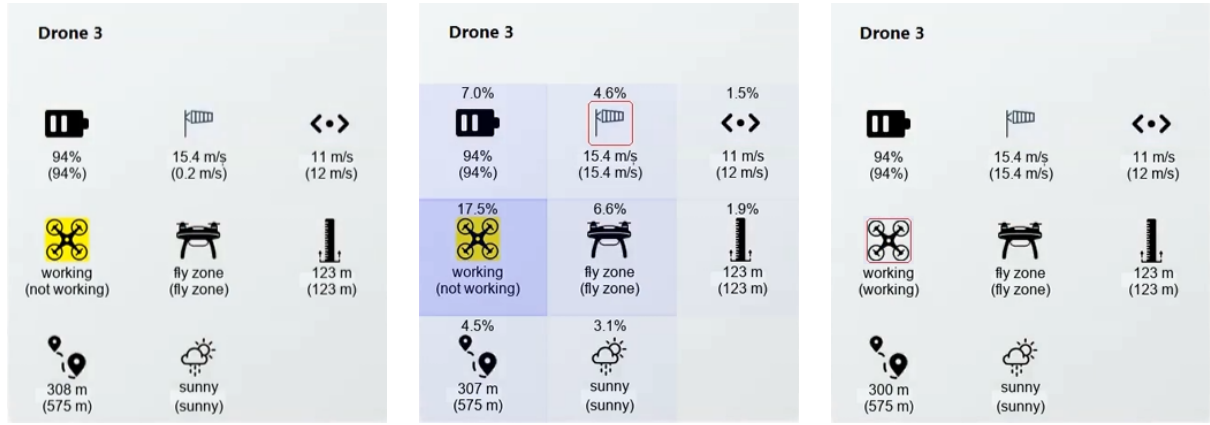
Drone 3

94%
(94%)

15.4 m/s
(0.2 m/s)

11 m/s
(12 m/s)

working
(not working)

fly zone
(fly zone)

123 m
(123 m)

308 m
(575 m)

sunny
(sunny)

Drone 3

7.0%
94%
(94%)

4.6%
15.4 m/s
(15.4 m/s)

1.5%
11 m/s
(12 m/s)

17.5%
working
(not working)

6.6%
fly zone
(fly zone)

1.9%
123 m
(123 m)

4.5%
307 m
(575 m)

3.1%
sunny
(sunny)

Drone 3

94%
(94%)

15.4 m/s
(15.4 m/s)

11 m/s
(12 m/s)

working
(working)

fly zone
(fly zone)

123 m
(123 m)

300 m
(575 m)

sunny
(sunny)